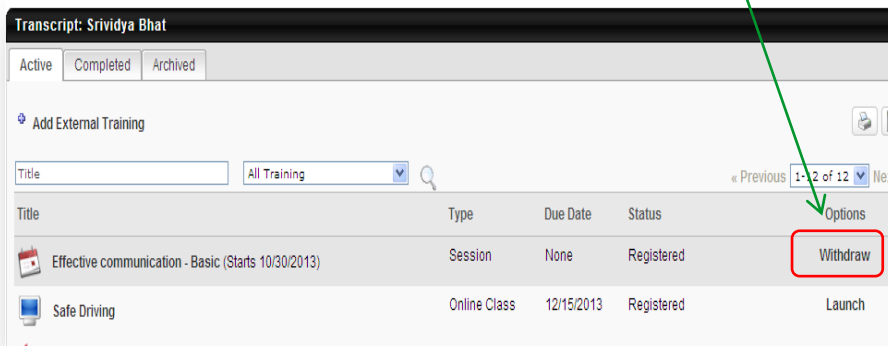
Transcript: Srividya Bhat

Active | Completed | Archived

Add External Training

Title | All Training

« Previous 1-12 of 12 Ne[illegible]

| Title | Type | Due Date | Status | Options |
|---|---|---|---|---|
| Effective communication - Basic (Starts 10/30/2013) | Session | None | Registered | Withdraw |
| Safe Driving | Online Class | 12/15/2013 | Registered | Launch |